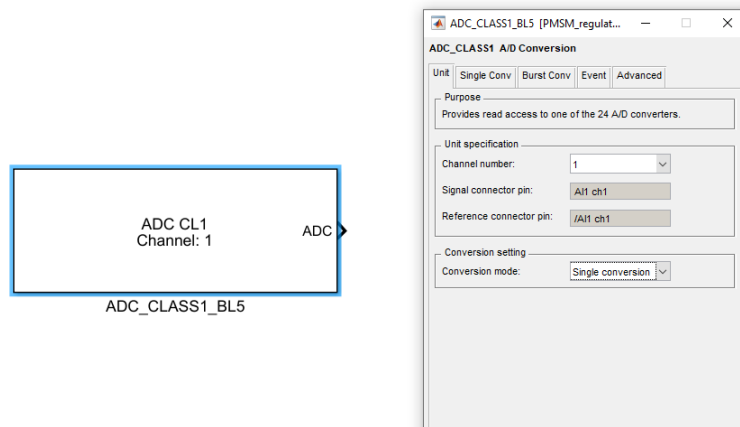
ADC CL1
Channel: 1

ADC

ADC_CLASS1_BL5

ADC_CLASS1_BL5 [PMSM_regulat...

ADC_CLASS1 A/D Conversion

Unit | Single Conv | Burst Conv | Event | Advanced

Purpose
Provides read access to one of the 24 A/D converters.

Unit specification
Channel number: 1
Signal connector pin: AI1 ch1
Reference connector pin: /AI1 ch1

Conversion setting
Conversion mode: Single conversion